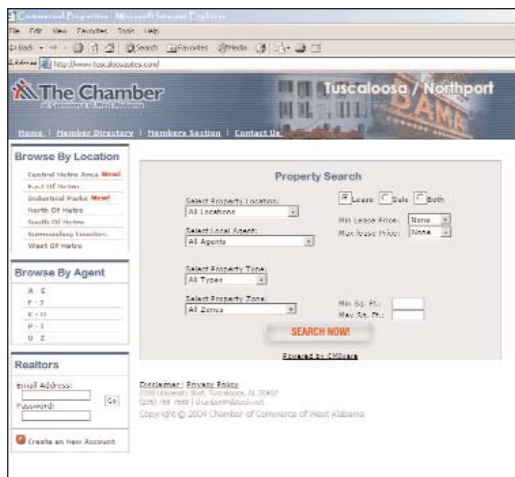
Commercial Properties - Microsoft Internet Explorer

File Edit View Favorites Tools Help

Back Search Favorites Media

Address http://www.tuscaloosasites.com/

The Chamber
of Commerce of West Alabama

Tuscaloosa / Northport

Home | Member Directory | Members Section | Contact Us

Browse By Location

Central Metro Area New!
East Of Metro
Industrial Parks New!
North Of Metro
South Of Metro
Surrounding Counties
West Of Metro

Browse By Agent

A - E
F - J
K - O
P - T
U - Z

Realtors

Email Address:
Password:
Go

Create an New Account

Property Search

Select Property Location:
All Locations

Lease Sale Both

Min Lease Price: None
Max lease Price: None

Select Local Agent:
All Agents

Select Property Type:
All Types

Select Property Zone:
All Zones

Min Sq. Ft.:
Max Sq. Ft.:

SEARCH NOW!

Powered by CMDware

Disclaimer | Privacy Policy
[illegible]
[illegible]
Copyright © 2004 Chamber of Commerce of West Alabama